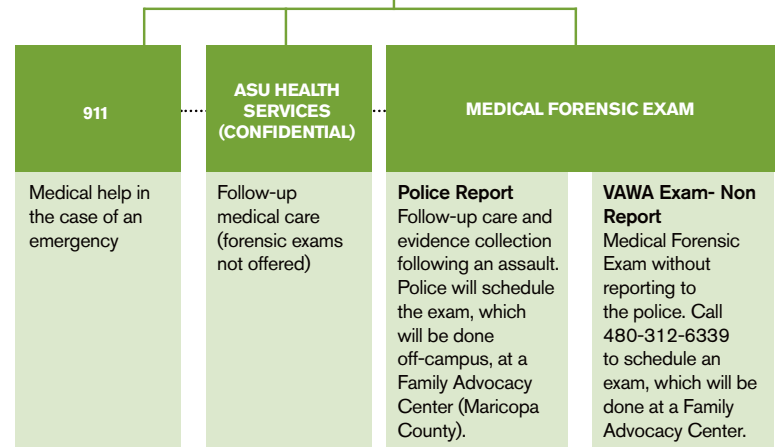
911

ASU HEALTH SERVICES (CONFIDENTIAL)

MEDICAL FORENSIC EXAM

Medical help in the case of an emergency

Follow-up medical care (forensic exams not offered)

Police Report
Follow-up care and evidence collection following an assault. Police will schedule the exam, which will be done off-campus, at a Family Advocacy Center (Maricopa County).

VAWA Exam- Non Report
Medical Forensic Exam without reporting to the police. Call 480-312-6339 to schedule an exam, which will be done at a Family Advocacy Center.